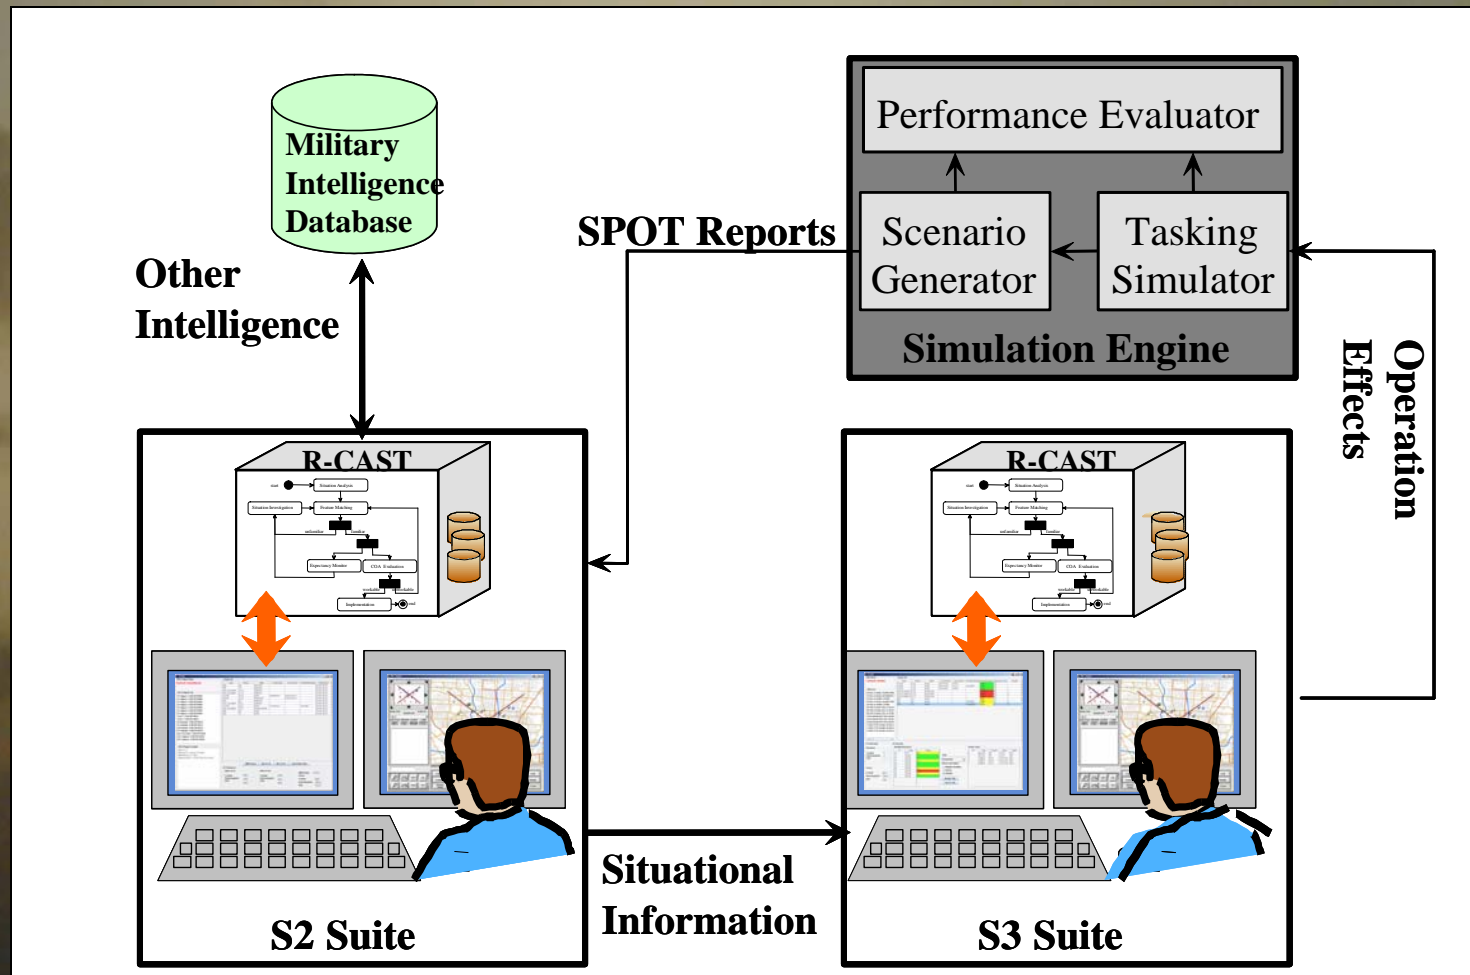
Military Intelligence Database

Other Intelligence

SPOT Reports

Performance Evaluator

Scenario Generator

Tasking Simulator

Simulation Engine

Operation Effects

R-CAST

start

Situation Analysis

Situation Investigation

Feature Matching

unfamiliar

familiar

Expectancy Monitor

COA Evaluation

workable

Implementation

end

R-CAST

start

Situation Analysis

Situation Investigation

Feature Matching

unfamiliar

familiar

Expectancy Monitor

COA Evaluation

workable

Implementation

end

S2 Suite

Situational Information

S3 Suite